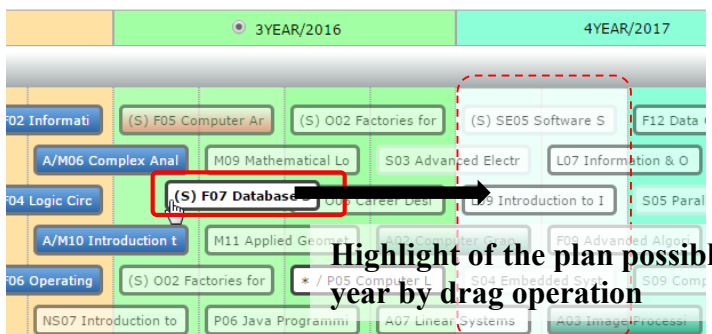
3YEAR/2016

4YEAR/2017

F02 Informati

(S) F05 Computer Ar

(S) O02 Factories for

(S) SE05 Software S

F12 Data C

A/M06 Complex Anal

M09 Mathematical Lo

S03 Advanced Electr

L07 Information & O

F04 Logic Circ

(S) F07 Database

O06 Career Desi

L09 Introduction to I

S05 Paral

A/M10 Introduction t

M11 Applied Geomet

A02 Computer Grap

F09 Advanced Algori

F06 Operating

(S) O02 Factories for

* / P05 Computer L

S04 Embedded Syst

S09 Compu

NS07 Introduction to

P06 Java Programmi

A07 Linear Systems

A03 Image Processi

Highlight of the plan possibl year by drag operation